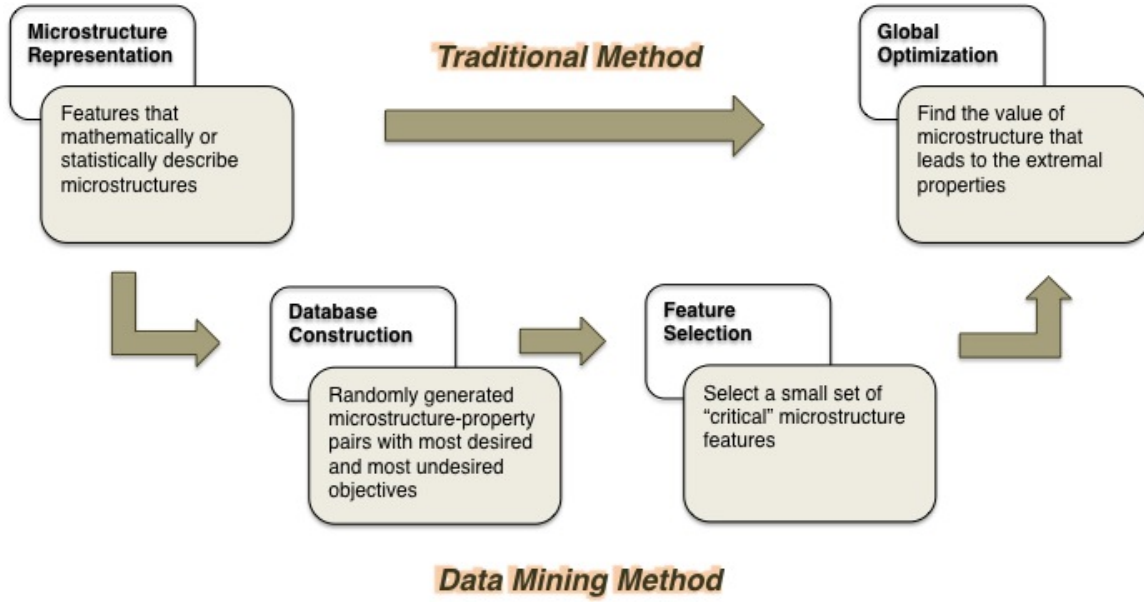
Microstructure Representation

Features that mathematically or statistically describe microstructures

Traditional Method

Global Optimization

Find the value of microstructure that leads to the extremal properties

Database Construction

Randomly generated microstructure-property pairs with most desired and most undesired objectives

Feature Selection

Select a small set of "critical" microstructure features

Data Mining Method